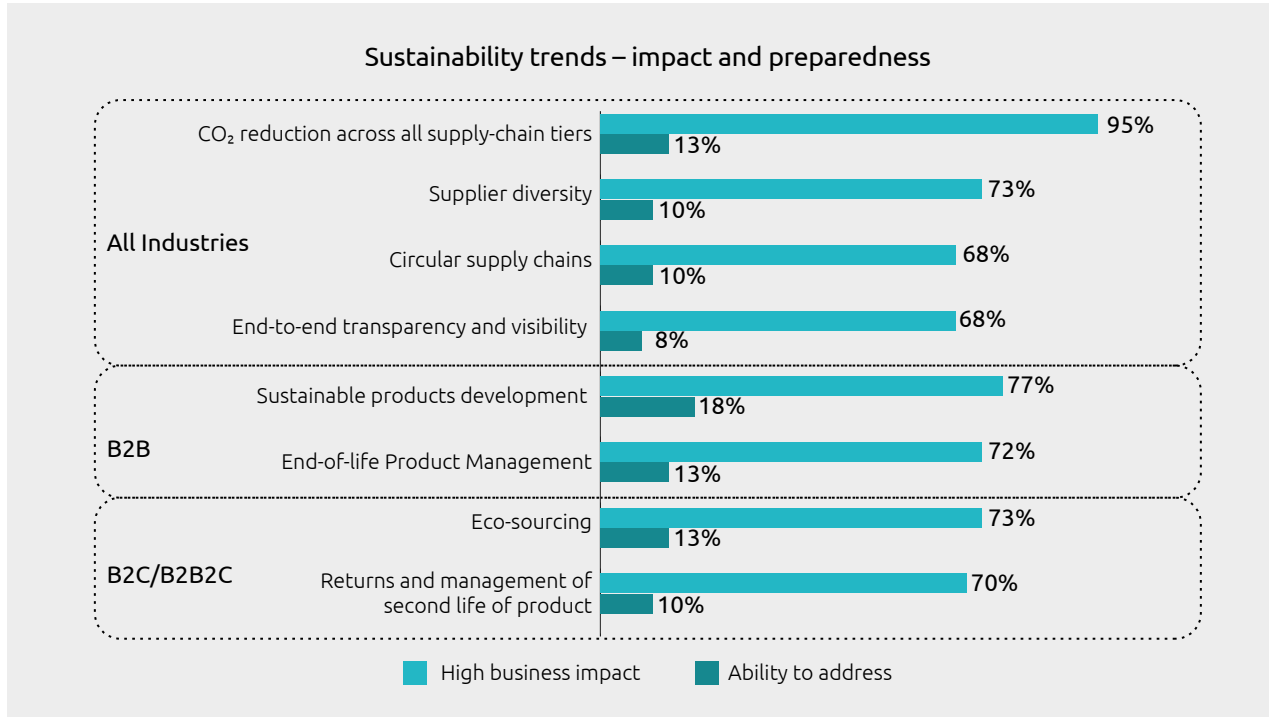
Sustainability trends – impact and preparedness

All Industries

$CO_2$ reduction across all supply-chain tiers 95% 13%

Supplier diversity 73% 10%

Circular supply chains 68% 10%

End-to-end transparency and visibility 68% 8%

B2B

Sustainable products development 77% 18%

End-of-life Product Management 72% 13%

B2C/B2B2C

Eco-sourcing 73% 13%

Returns and management of second life of product 70% 10%

High business impact

Ability to address